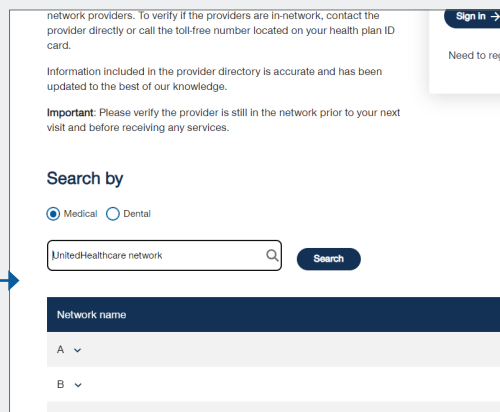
network providers. To verify if the providers are in-network, contact the provider directly or call the toll-free number located on your health plan ID card.

Information included in the provider directory is accurate and has been updated to the best of our knowledge.

**Important**: Please verify the provider is still in the network prior to your next visit and before receiving any services.

Sign in →

Need to reg

Search by

Medical Dental

UnitedHealthcare network

Search

Network name

A

B